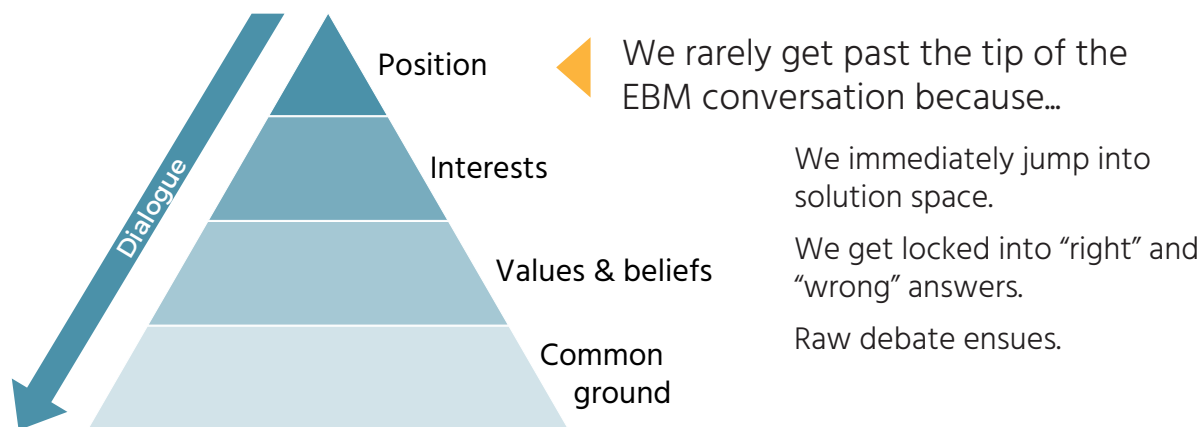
Dialogue

Position

Interests

Values & beliefs

Common ground

We rarely get past the tip of the EBM conversation because…

We immediately jump into solution space.

We get locked into “right” and “wrong” answers.

Raw debate ensues.